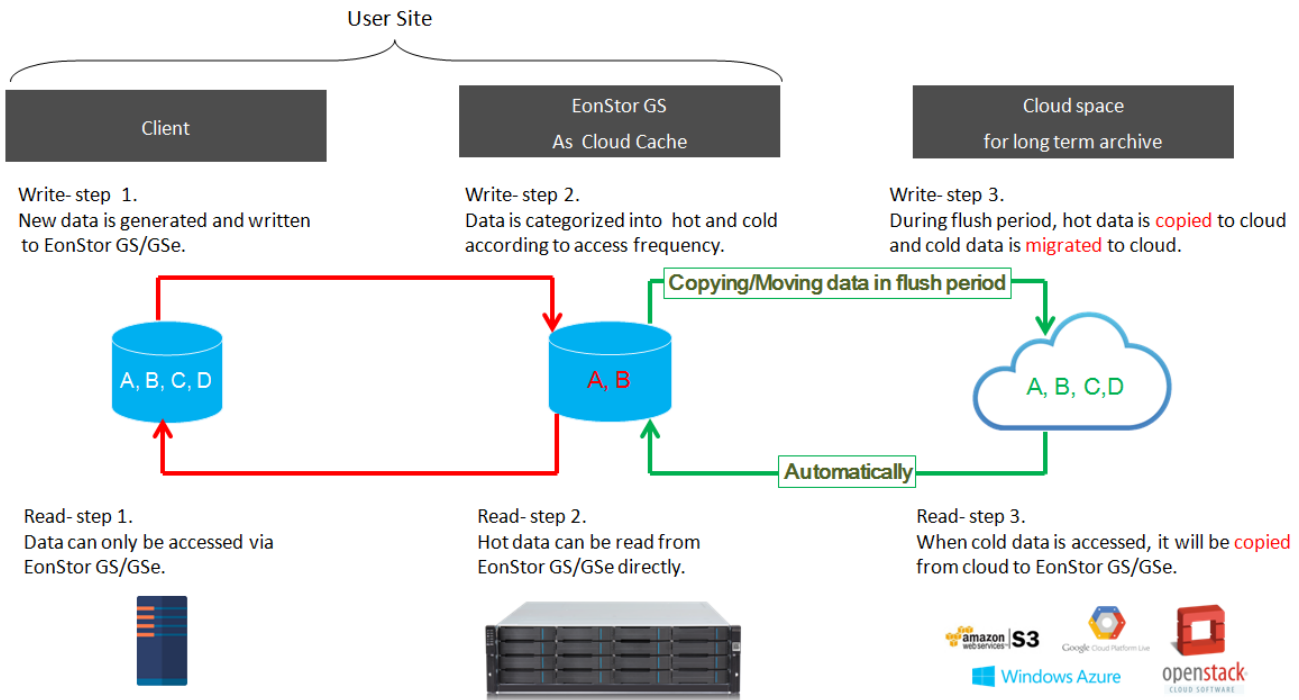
User Site

Client

EonStor GS
As Cloud Cache

Cloud space
for long term archive

Write- step 1.
New data is generated and written to EonStor GS/GSe.

Write- step 2.
Data is categorized into hot and cold according to access frequency.

Write- step 3.
During flush period, hot data is copied to cloud and cold data is migrated to cloud.

Copying/Moving data in flush period

A, B, C, D

A, B

A, B, C,D

Automatically

Read- step 1.
Data can only be accessed via EonStor GS/GSe.

Read- step 2.
Hot data can be read from EonStor GS/GSe directly.

Read- step 3.
When cold data is accessed, it will be copied from cloud to EonStor GS/GSe.

amazon web services S3

Google Cloud Platform Live

openstack CLOUD SOFTWARE

Windows Azure